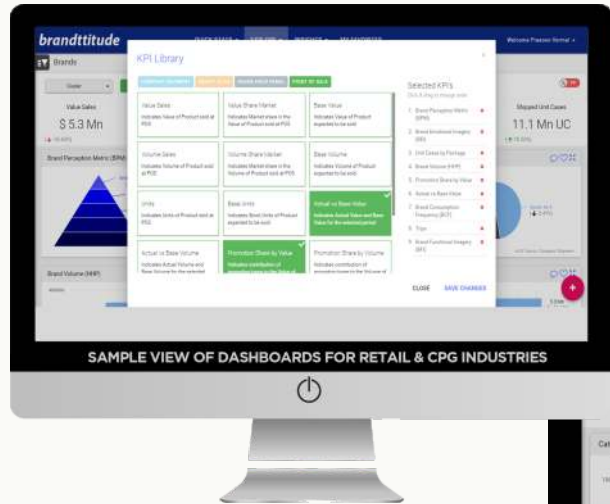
brandttitude

Brands

KPI Library

Value Sales
$ 5.3 Mn

Value Sales
Indicates Value of Product sold at POS

Value Share Market
Indicates Market share in the Value of Product sold at POS

Base Value
Indicates Value of Product expected to be sold

Volume Sales
Indicates Volume of Product sold at POS

Volume Share Market
Indicates Market share in the Volume of Product sold at POS

Base Volume
Indicates Volume of Product expected to be sold

Units
Indicates Units of Product sold at POS

Base Units
Indicates Base Units of Product expected to be sold

Actual vs Base Value
Indicates Actual Value and Base Value for the selected period

Actual vs Base Volume
Indicates Actual Volume and Base Volume for the selected

Promotion Share by Value

Promotion Share by Volume

Selected KPI's

1. Brand Perception Metric (BPM)
2. Brand Emotional Imagery (BEI)
3. Unit Sales by Package
4. Base Volume (MHP)
5. Promotion Share by Value
6. Actual vs Base Value
7. Brand Consumption Frequency (BCF)
8. Trips
9. Brand Functional Imagery (BFI)

CLOSE SAVE CHANGES

Shipped Unit Cases
11.1 Mn UC

Brand Perception Metric (BPM)

Brand Volume (MHP)

SAMPLE VIEW OF DASHBOARDS FOR RETAIL & CPG INDUSTRIES